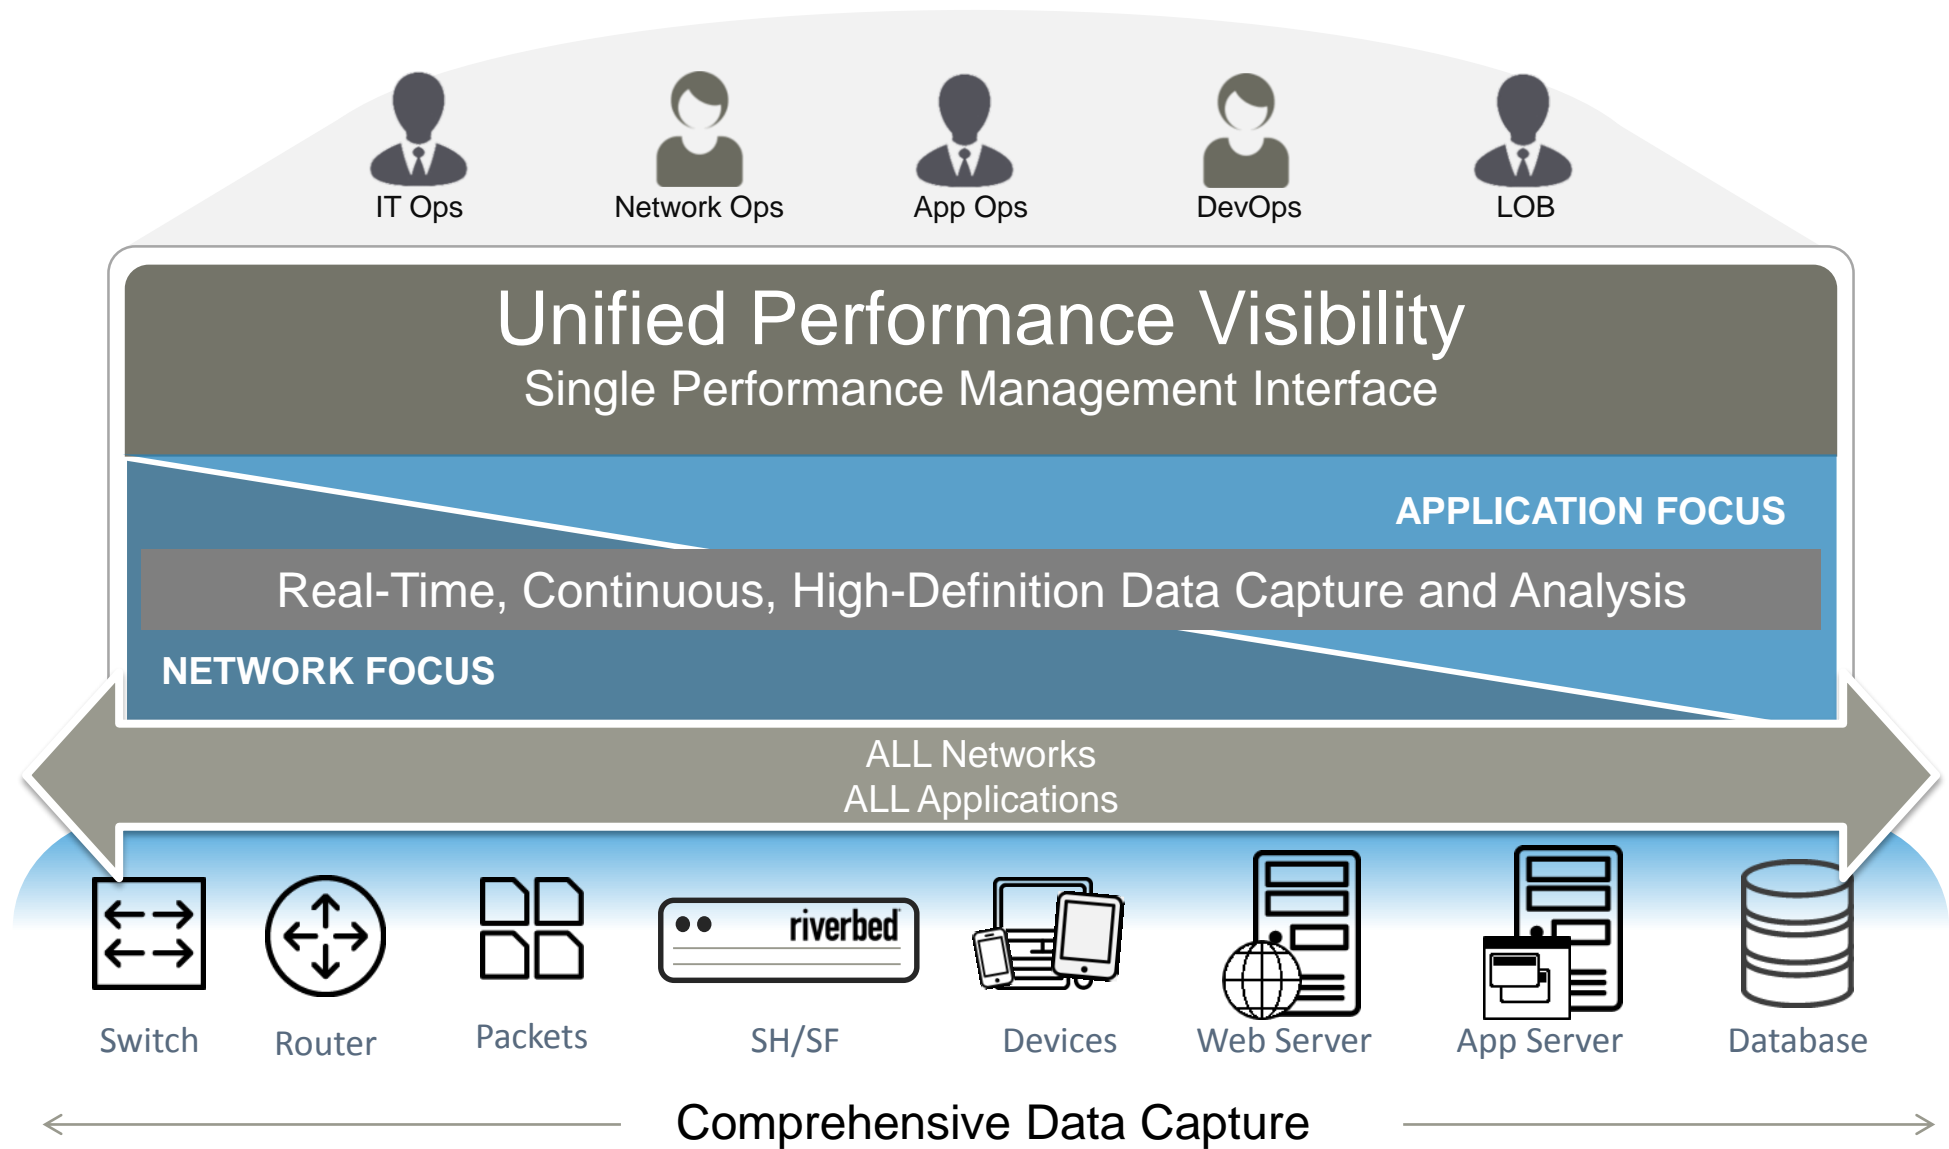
IT Ops Network Ops App Ops DevOps LOB

Unified Performance Visibility
Single Performance Management Interface

APPLICATION FOCUS

Real-Time, Continuous, High-Definition Data Capture and Analysis

NETWORK FOCUS

ALL Networks
ALL Applications

riverbed

Switch Router Packets SH/SF Devices Web Server App Server Database

Comprehensive Data Capture